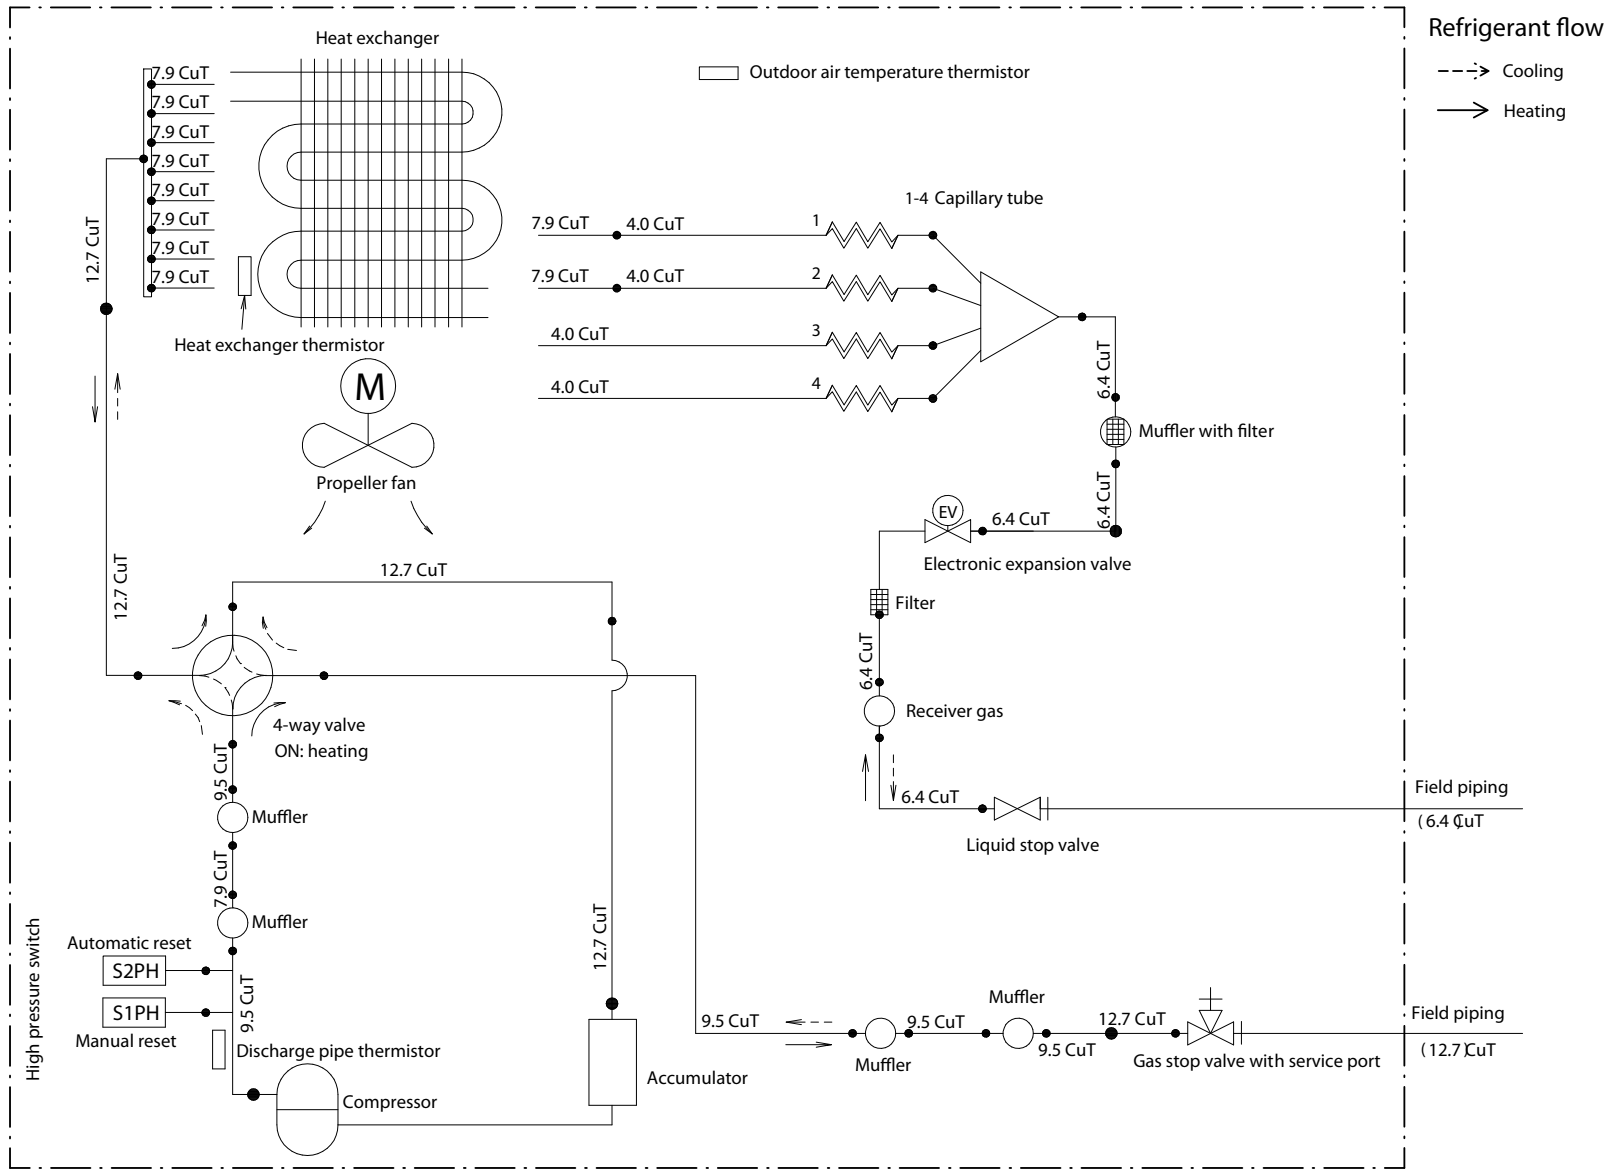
Refrigerant flow
Cooling
Heating

Heat exchanger
Outdoor air temperature thermistor
7.9 CuT
7.9 CuT
7.9 CuT
7.9 CuT
7.9 CuT
7.9 CuT
7.9 CuT
7.9 CuT
12.7 CuT
Heat exchanger thermistor
M
Propeller fan

1-4 Capillary tube
7.9 CuT 4.0 CuT 1
7.9 CuT 4.0 CuT 2
4.0 CuT 3
4.0 CuT 4
6.4 CuT
Muffler with filter
6.4 CuT
EV
6.4 CuT
Electronic expansion valve
Filter
6.4 CuT
Receiver gas
6.4 CuT
Liquid stop valve
Field piping
(6.4 CuT

12.7 CuT
12.7 CuT
4-way valve
ON: heating
9.5 CuT
Muffler
7.9 CuT
Muffler
Automatic reset
S2PH
S1PH
Manual reset
High pressure switch
9.5 CuT
Discharge pipe thermistor
Compressor
12.7 CuT
Accumulator
9.5 CuT
Muffler
9.5 CuT
Muffler
9.5 CuT
12.7 CuT
Gas stop valve with service port
Field piping
(12.7)CuT